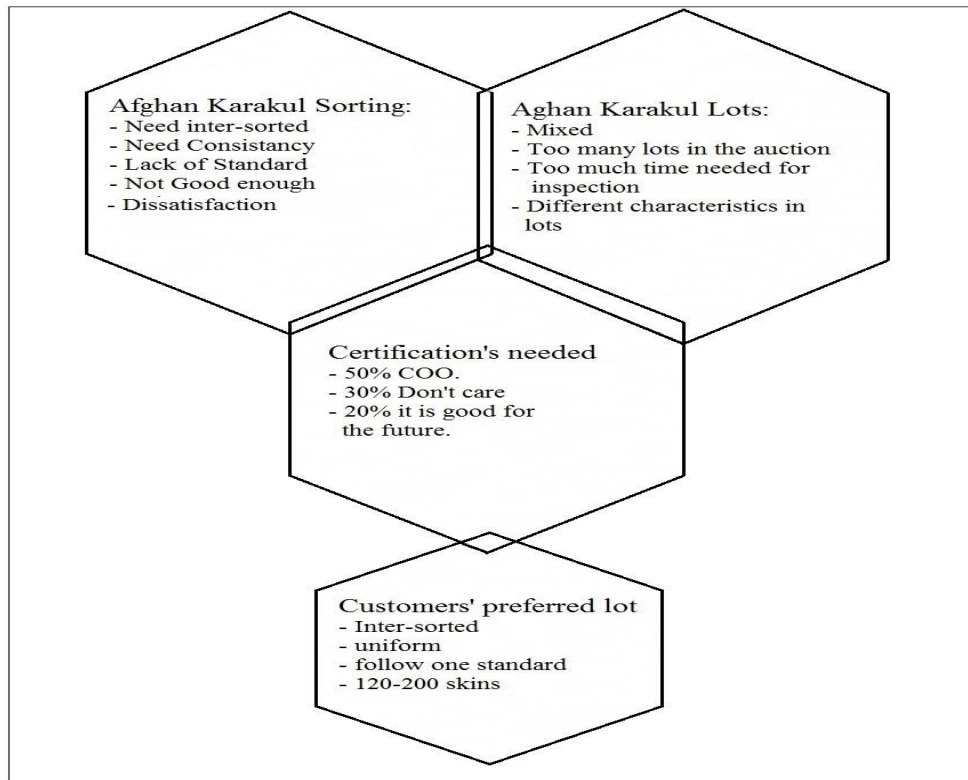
Afghan Karakul Sorting:
- Need inter-sorted
- Need Consistancy
- Lack of Standard
- Not Good enough
- Dissatisfaction

Aghan Karakul Lots:
- Mixed
- Too many lots in the auction
- Too much time needed for inspection
- Different characteristics in lots

Certification's needed
- 50% COO.
- 30% Don't care
- 20% it is good for the future.

Customers' preferred lot
- Inter-sorted
- uniform
- follow one standard
- 120-200 skins